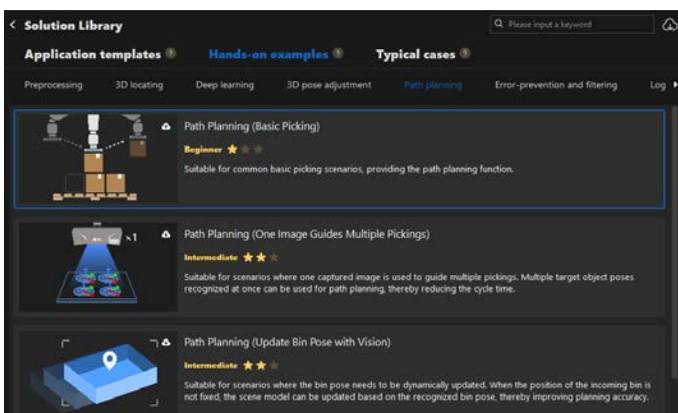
< Solution Library

Please input a keyword

Application templates ? Hands-on examples ? Typical cases ?

Preprocessing 3D locating Deep learning 3D pose adjustment Path planning Error-prevention and filtering Log

Path Planning (Basic Picking)

Beginner

Suitable for common basic picking scenarios, providing the path planning function.

x1

Path Planning (One Image Guides Multiple Pickings)

Intermediate

Suitable for scenarios where one captured image is used to guide multiple pickings. Multiple target object poses recognized at once can be used for path planning, thereby reducing the cycle time.

Path Planning (Update Bin Pose with Vision)

Intermediate

Suitable for scenarios where the bin pose needs to be dynamically updated. When the position of the incoming bin is not fixed, the scene model can be updated based on the recognized bin pose, thereby improving planning accuracy.